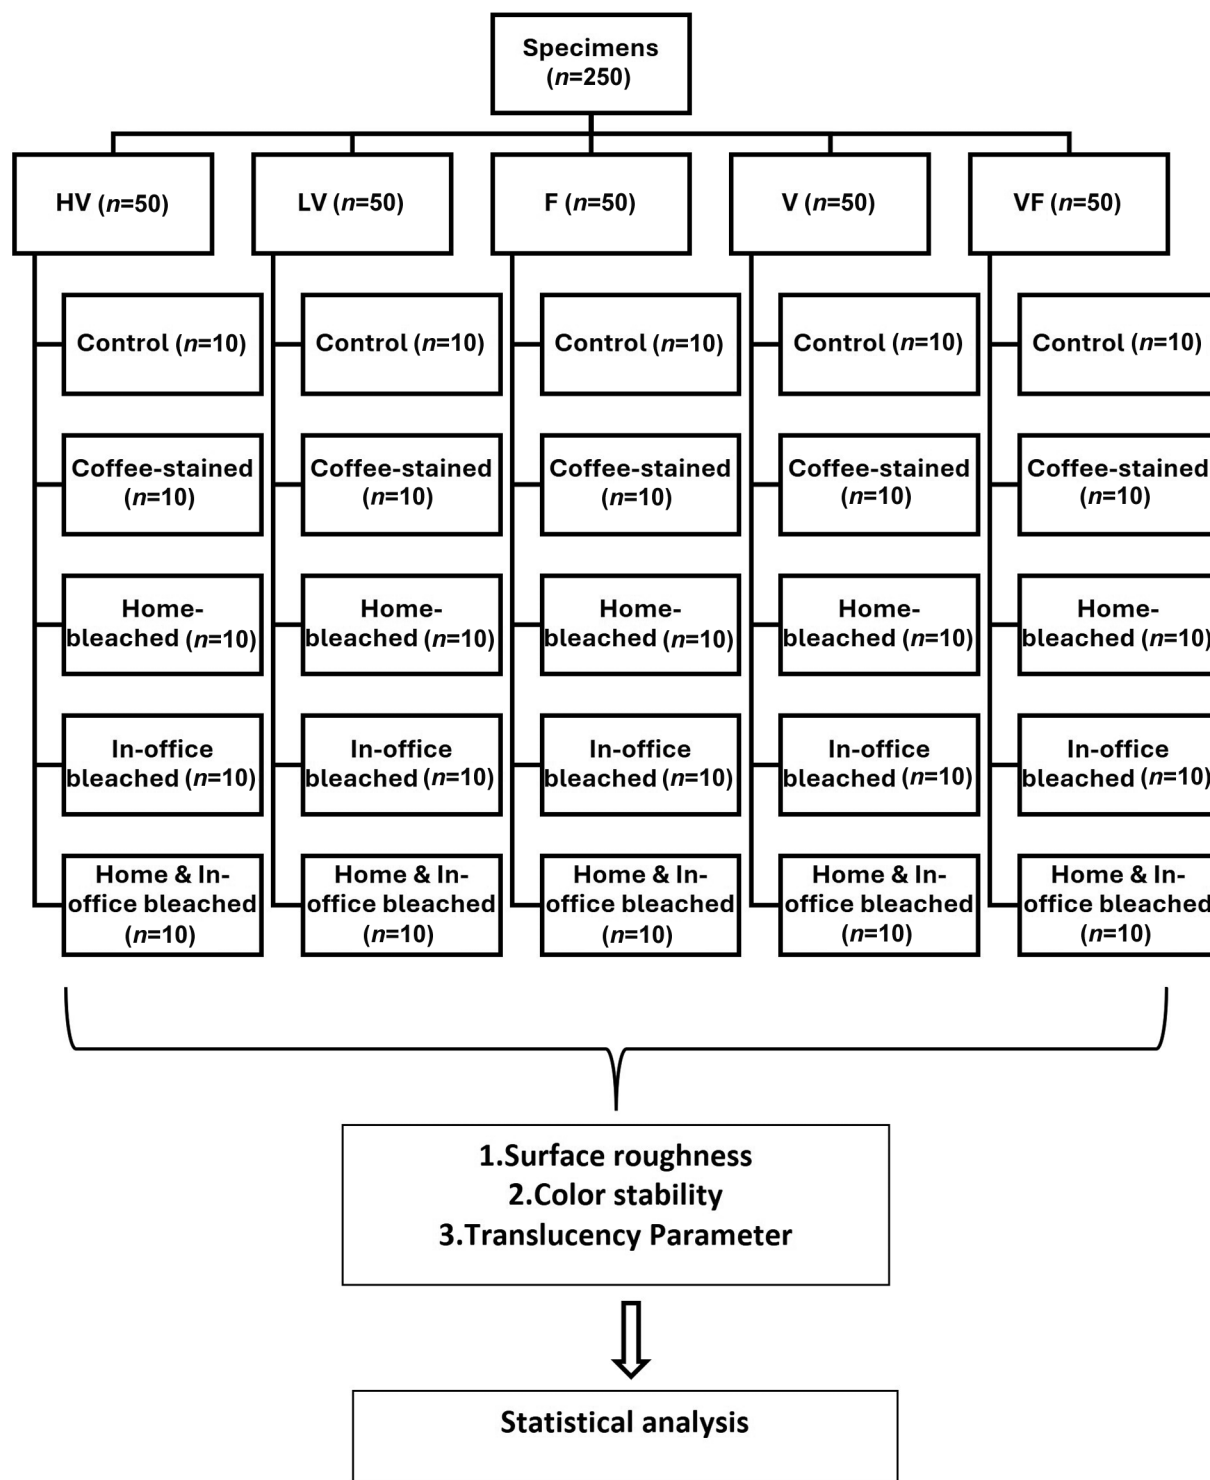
Specimens
($n$=250)

HV ($n$=50)

Control ($n$=10)

Coffee-stained ($n$=10)

Home-bleached ($n$=10)

In-office bleached ($n$=10)

Home & In-office bleached ($n$=10)

LV ($n$=50)

Control ($n$=10)

Coffee-stained ($n$=10)

Home-bleached ($n$=10)

In-office bleached ($n$=10)

Home & In-office bleached ($n$=10)

F ($n$=50)

Control ($n$=10)

Coffee-stained ($n$=10)

Home-bleached ($n$=10)

In-office bleached ($n$=10)

Home & In-office bleached ($n$=10)

V ($n$=50)

Control ($n$=10)

Coffee-stained ($n$=10)

Home-bleached ($n$=10)

In-office bleached ($n$=10)

Home & In-office bleached ($n$=10)

VF ($n$=50)

Control ($n$=10)

Coffee-stained ($n$=10)

Home-bleached ($n$=10)

In-office bleached ($n$=10)

Home & In-office bleached ($n$=10)

1.Surface roughness
2.Color stability
3.Translucency Parameter

Statistical analysis